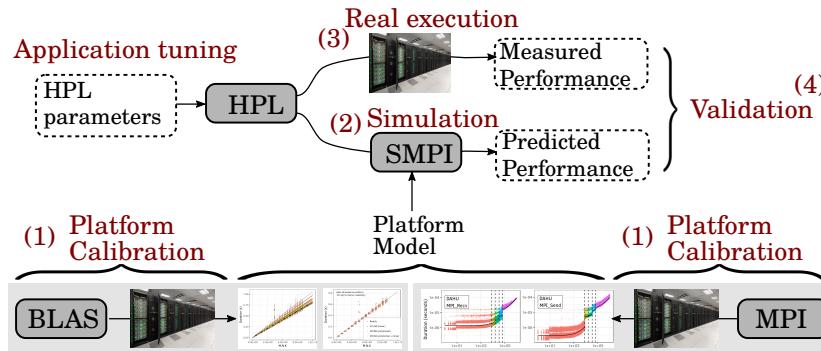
Real execution

(3)

Application tuning

HPL parameters

HPL

Measured Performance

(4)

Validation

(2) Simulation

SMPI

Predicted Performance

(1) Platform Calibration

Platform Model

(1) Platform Calibration

BLAS

MPI

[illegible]

Duration (seconds)

DAHU MPI_Recv

DAHU MPI_Send